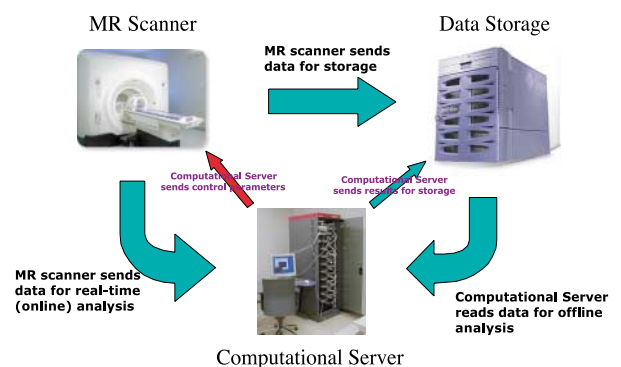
MR Scanner

Data Storage

MR scanner sends data for storage

Computational Server sends control parameters

Computational Server sends results for storage

MR scanner sends data for real-time (online) analysis

Computational Server reads data for offline analysis

Computational Server